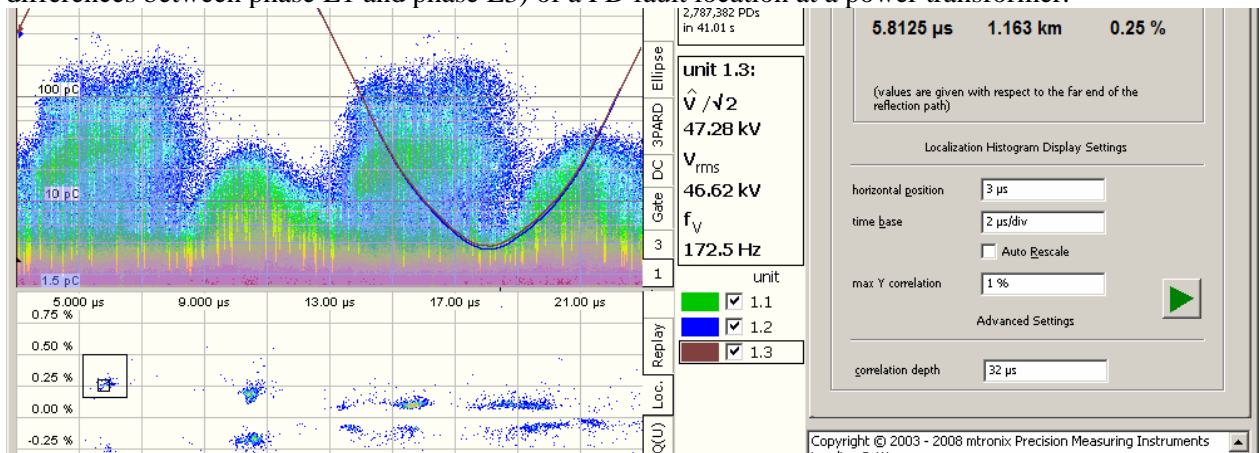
differences between phase L1 and phase L3) of a PD fault location at a power transformer.

2,787,382 PDs in 41.01 s

5.8125 µs 1.163 km 0.25 %

(values are given with respect to the far end of the reflection path)

100 pC

10 pC

1.5 pC

Ellipse

3PARD

DC

Gate

3

1

unit 1.3:

$\hat{V}/\sqrt{2}$

47.28 kV

$V_{rms}$

46.62 kV

$f_V$

172.5 Hz

unit

1.1

1.2

1.3

5.000 µs 9.000 µs 13.00 µs 17.00 µs 21.00 µs

0.75 %

0.50 %

0.25 %

0.00 %

-0.25 %

Replay

Loc.

Q(U)

Localization Histogram Display Settings

horizontal position 3 µs

time base 2 µs/div

Auto Rescale

max Y correlation 1 %

Advanced Settings

correlation depth 32 µs

Copyright © 2003 - 2008 mtronix Precision Measuring Instruments